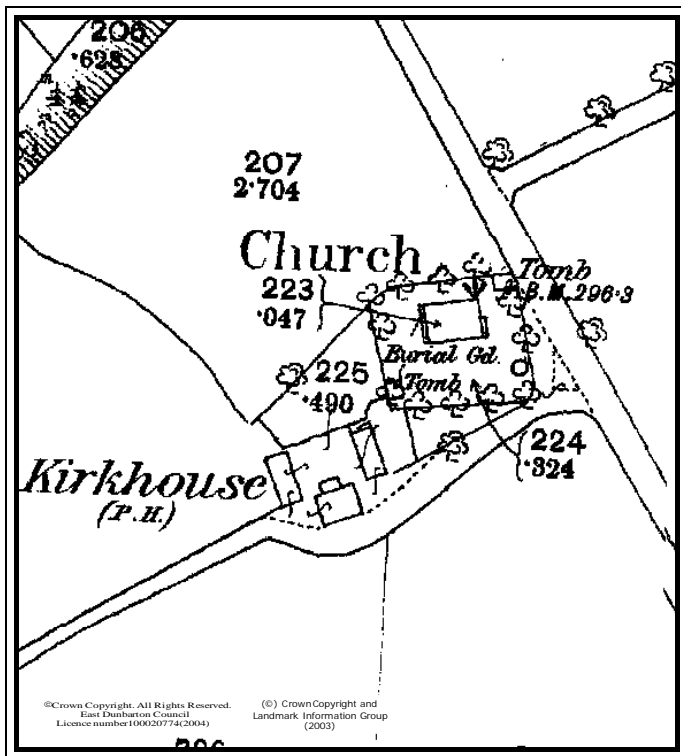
206
·628

207
2·704

Church

223
·047

Tomb
B.M. 296·3

Burial Gd.

225
·490

Tomb

224
·324

Kirkhouse
(P.H.)

©Crown Copyright. All Rights Reserved. East Dunbarton Council Licence number100020774(2004)

(©) Crown Copyright and Landmark Information Group (2003)

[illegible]